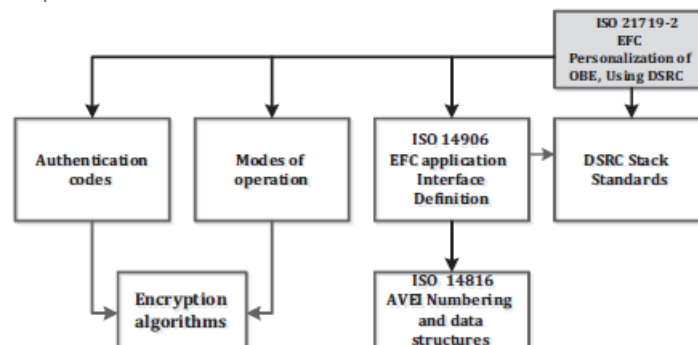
ISO 21719-2
EFC
Personalization of
OBE, Using DSRC

Authentication codes

Modes of operation

ISO 14906
EFC application
Interface
Definition

DSRC Stack
Standards

Encryption algorithms

ISO 14816
AVEI Numbering
and data
structures